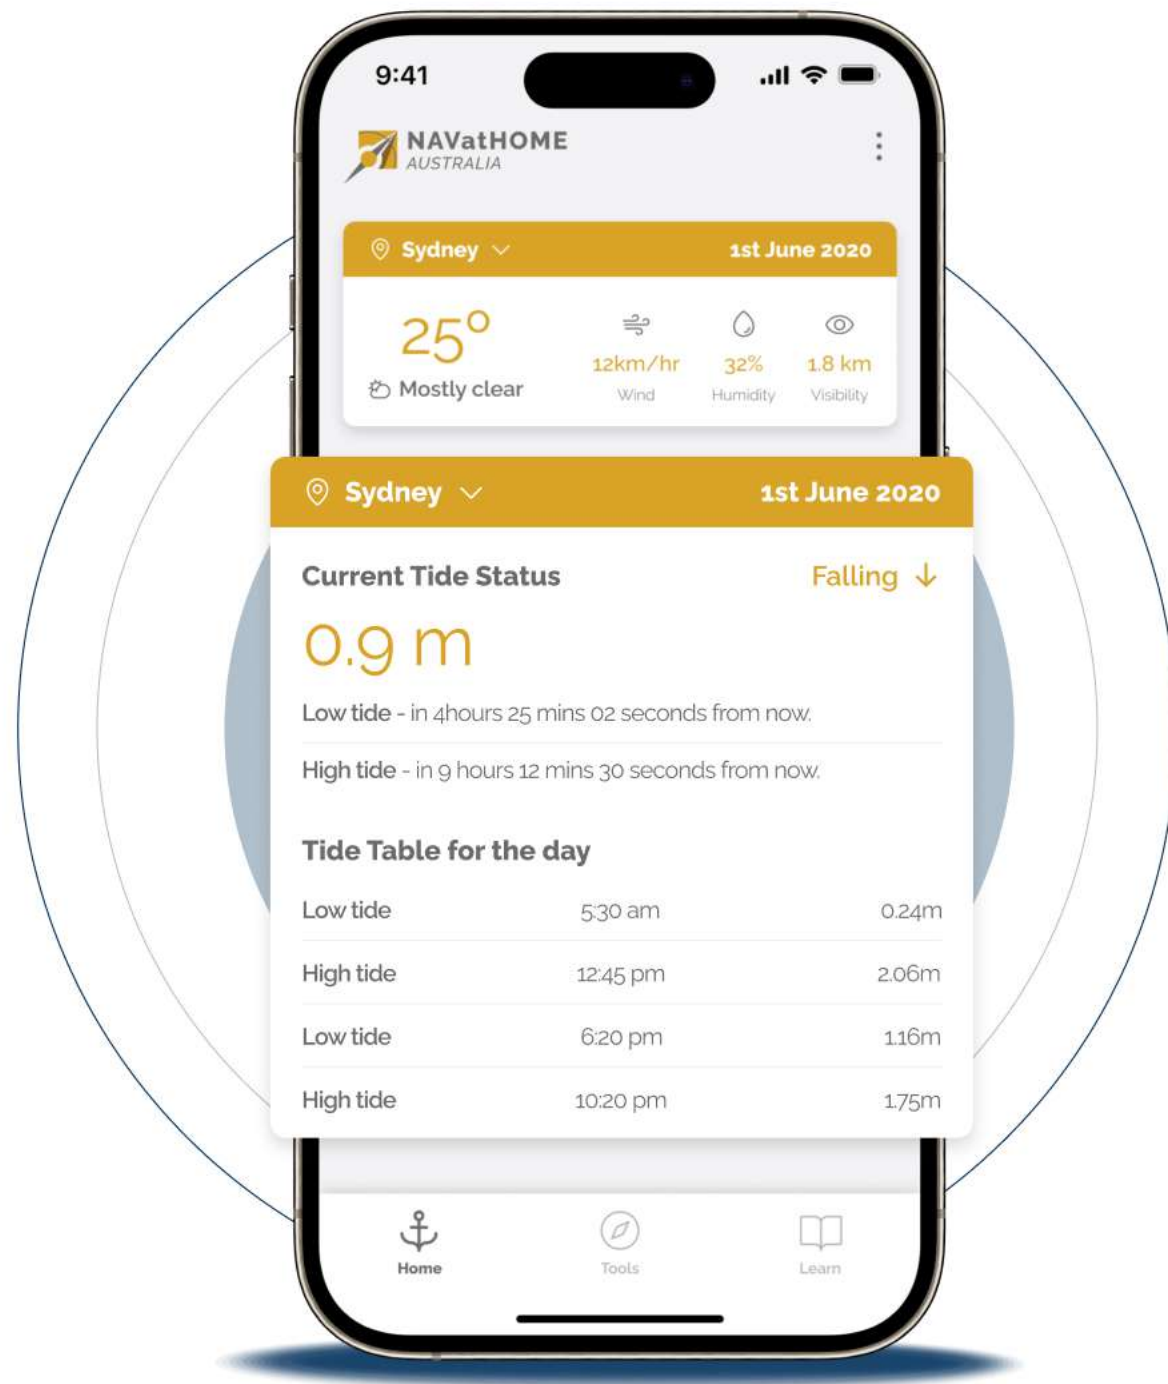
9:41

NAVatHOME
AUSTRALIA

Sydney
1st June 2020

25°
Mostly clear

12km/hr
Wind

32%
Humidity

1.8 km
Visibility

Sydney
1st June 2020

Current Tide Status
Falling

0.9 m

Low tide - in 4hours 25 mins 02 seconds from now.

High tide - in 9 hours 12 mins 30 seconds from now.

Tide Table for the day

| Low tide | 5:30 am | 0.24m |
|---|---|---|
| High tide | 12:45 pm | 2.06m |
| Low tide | 6:20 pm | 1.16m |
| High tide | 10:20 pm | 1.75m |

Home
Tools
Learn